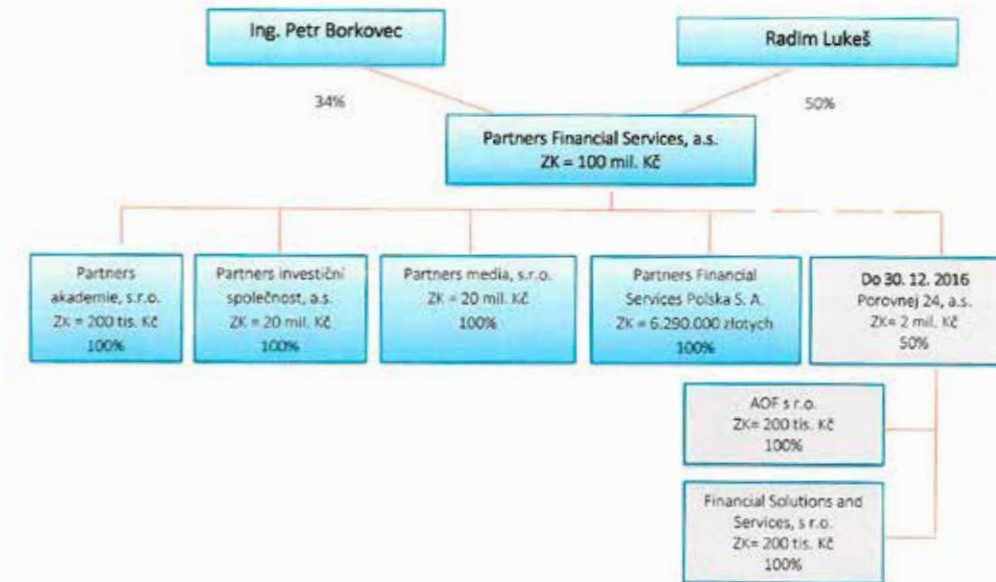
Ing. Petr Borkovec

Radim Lukeš

34%

50%

Partners Financial Services, a.s.
ZK = 100 mil. Kč

Partners akademie, s.r.o.
ZK = 200 tis. Kč
100%

Partners investiční společnost, a.s.
ZK = 20 mil. Kč
100%

Partners media, s.r.o.
ZK = 20 mil. Kč
100%

Partners Financial Services Polska S. A.
ZK = 6.290.000 złotych
100%

Do 30. 12. 2016
Porovnej 24, a.s.
ZK= 2 mil. Kč
50%

AOF s r.o.
ZK= 200 tis. Kč
100%

Financial Solutions and Services, s r.o.
ZK= 200 tis. Kč
100%